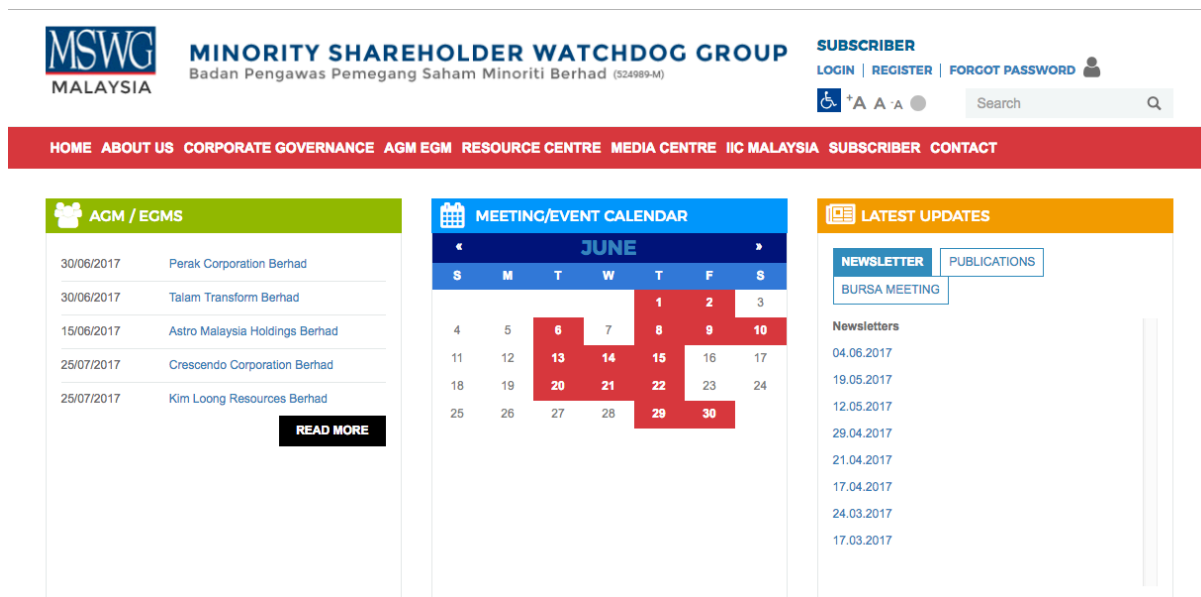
MSWG
MALAYSIA

MINORITY SHAREHOLDER WATCHDOG GROUP
Badan Pengawas Pemegang Saham Minoriti Berhad (524989-M)

SUBSCRIBER
LOGIN | REGISTER | FORGOT PASSWORD

+A A -A

Search

HOME ABOUT US CORPORATE GOVERNANCE AGM EGM RESOURCE CENTRE MEDIA CENTRE IIC MALAYSIA SUBSCRIBER CONTACT

AGM / EGMS

30/06/2017 Perak Corporation Berhad
30/06/2017 Talam Transform Berhad
15/06/2017 Astro Malaysia Holdings Berhad
25/07/2017 Crescendo Corporation Berhad
25/07/2017 Kim Loong Resources Berhad

READ MORE

MEETING/EVENT CALENDAR

« JUNE »

| S | M | T | W | T | F | S |
|---|---|---|---|---|---|---|
| | | | | 1 | 2 | 3 |
| 4 | 5 | 6 | 7 | 8 | 9 | 10 |
| 11 | 12 | 13 | 14 | 15 | 16 | 17 |
| 18 | 19 | 20 | 21 | 22 | 23 | 24 |
| 25 | 26 | 27 | 28 | 29 | 30 | |

LATEST UPDATES

NEWSLETTER PUBLICATIONS
BURSA MEETING

Newsletters
04.06.2017
19.05.2017
12.05.2017
29.04.2017
21.04.2017
17.04.2017
24.03.2017
17.03.2017